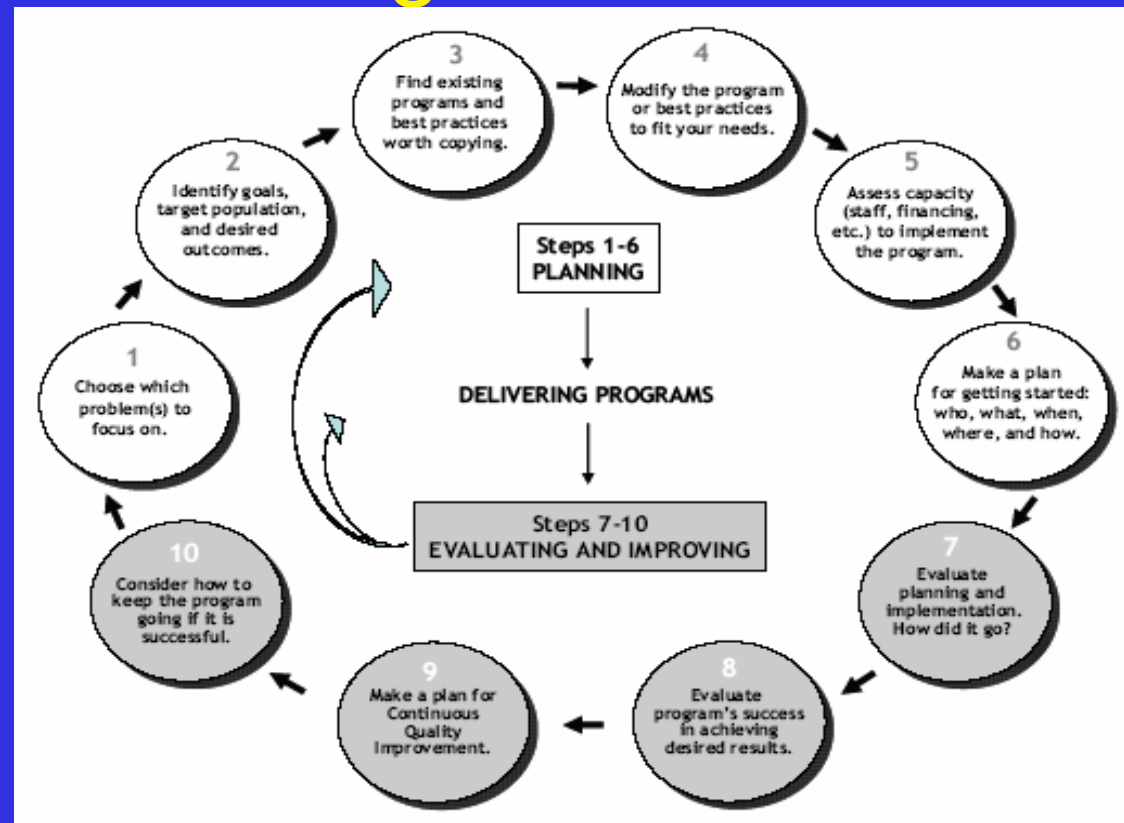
1
Choose which problem(s) to focus on.

2
Identify goals, target population, and desired outcomes.

3
Find existing programs and best practices worth copying.

4
Modify the program or best practices to fit your needs.

5
Assess capacity (staff, financing, etc.) to implement the program.

6
Make a plan for getting started: who, what, when, where, and how.

7
Evaluate planning and implementation. How did it go?

8
Evaluate program's success in achieving desired results.

9
Make a plan for Continuous Quality Improvement.

10
Consider how to keep the program going if it is successful.

Steps 1-6
PLANNING

DELIVERING PROGRAMS

Steps 7-10
EVALUATING AND IMPROVING